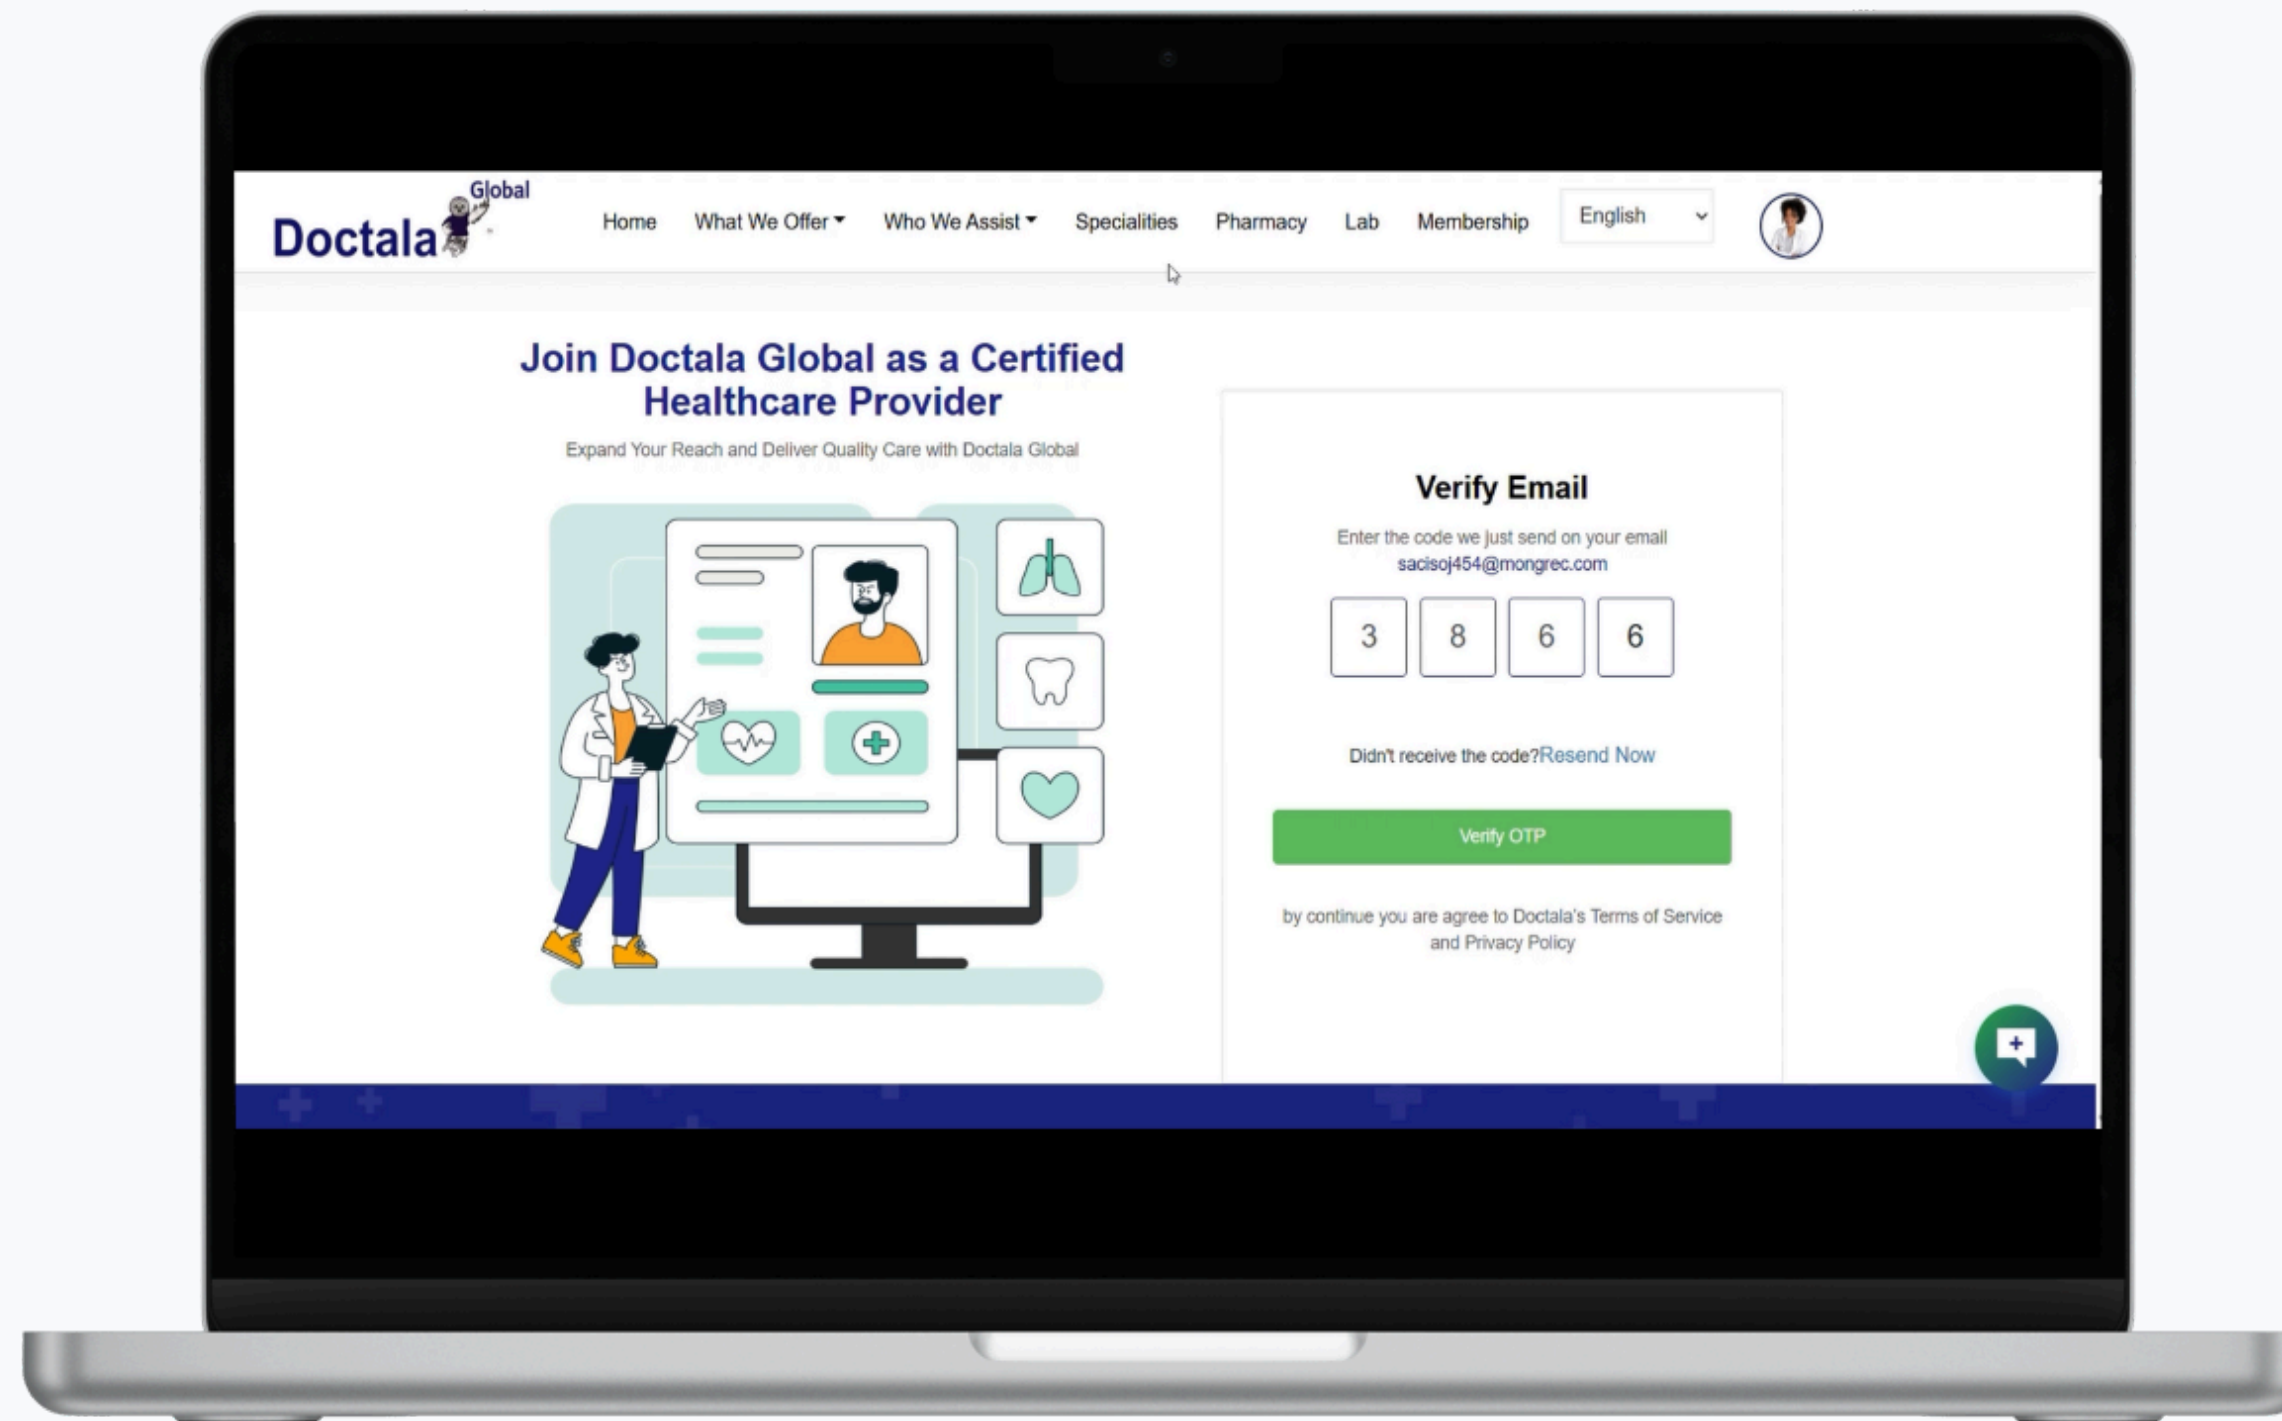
Doctala Global

Home What We Offer Who We Assist Specialities Pharmacy Lab Membership English

Join Doctala Global as a Certified Healthcare Provider

Expand Your Reach and Deliver Quality Care with Doctala Global

Verify Email

Enter the code we just send on your email
sacisoj454@mongrec.com

3 8 6 6

Didn't receive the code?Resend Now

Verify OTP

by continue you are agree to Doctala's Terms of Service and Privacy Policy